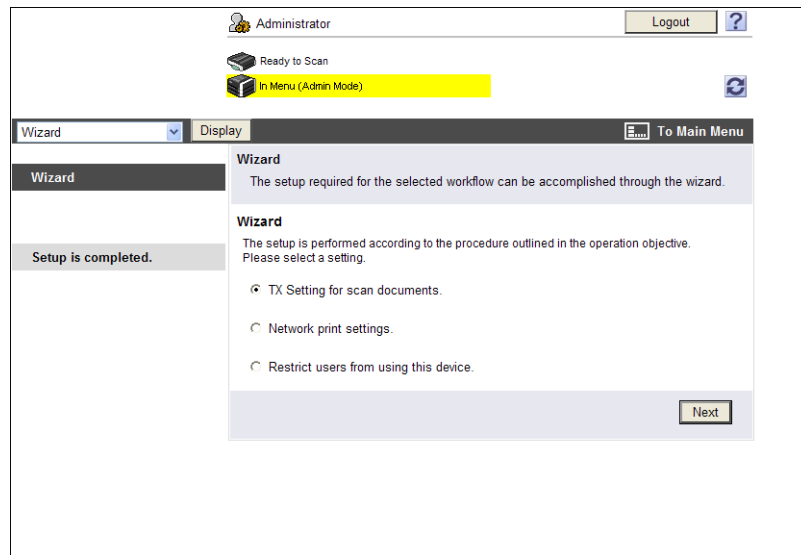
Administrator

Logout ?

Ready to Scan

In Menu (Admin Mode)

Wizard Display

To Main Menu

Wizard

Setup is completed.

Wizard

The setup required for the selected workflow can be accomplished through the wizard.

Wizard

The setup is performed according to the procedure outlined in the operation objective.
Please select a setting.

TX Setting for scan documents.

Network print settings.

Restrict users from using this device.

Next